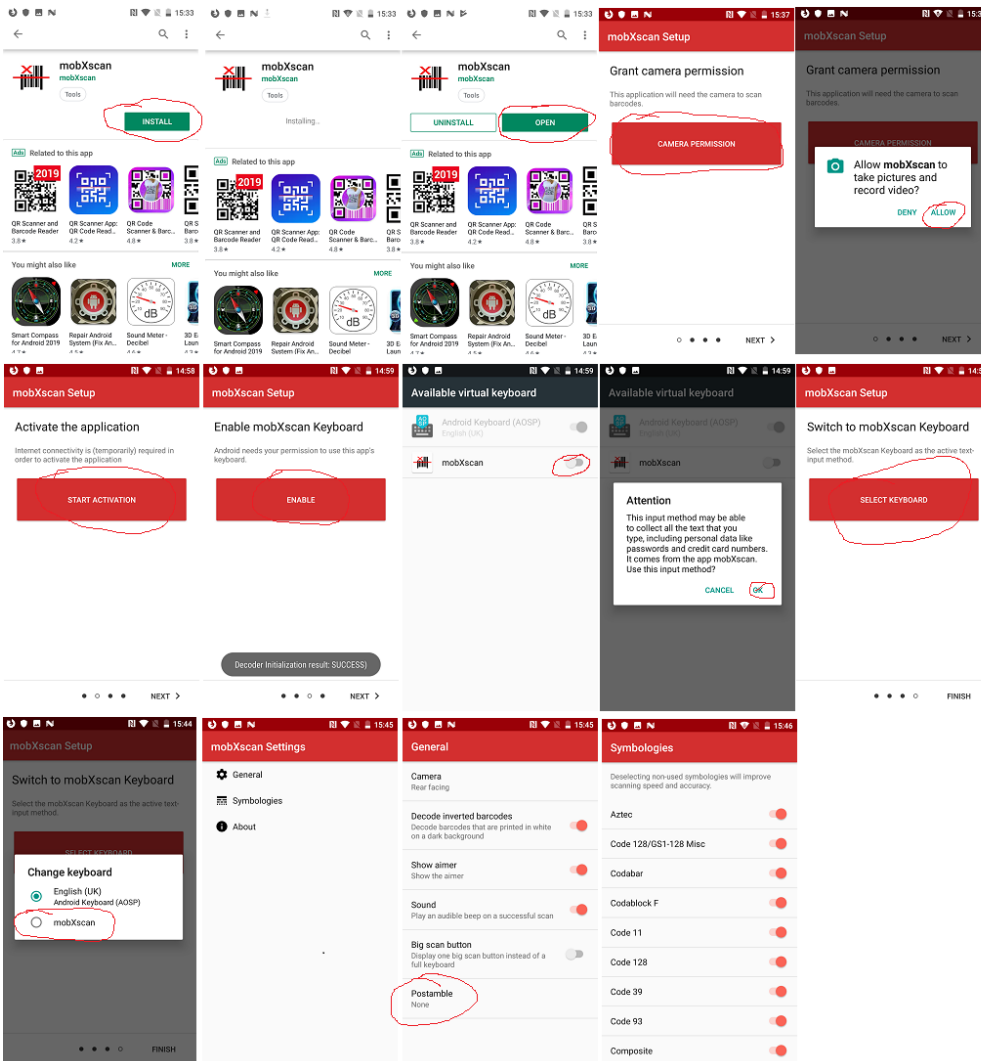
15:33

mobXscan
mobXscan
Tools
INSTALL

Ads Related to this app
2019
QR Scanner and Barcode Reader 3.8★
QR Scanner App: QR Code Read... 4.2★
QR Code Scanner & Barc... 4.8★
QR S 3.8★

You might also like MORE
Smart Compass for Android 2019
Repair Android System (Fix An...
Sound Meter - Decibel
3D E Laun

15:33

mobXscan
mobXscan
Tools
Installing...

Ads Related to this app
2019
QR Scanner and Barcode Reader 3.8★
QR Scanner App: QR Code Read... 4.2★
QR Code Scanner & Barc... 4.8★
QR S 3.8★

You might also like MORE
Smart Compass for Android 2019
Repair Android System (Fix An...
Sound Meter - Decibel
3D E Laun

15:33

mobXscan
mobXscan
Tools
UNINSTALL
OPEN

Ads Related to this app
2019
QR Scanner and Barcode Reader 3.8★
QR Scanner App: QR Code Read... 4.2★
QR Code Scanner & Barc... 4.8★
QR S 3.8★

You might also like MORE
Smart Compass for Android 2019
Repair Android System (Fix An...
Sound Meter - Decibel
3D E Laun

15:37
mobXscan Setup
Grant camera permission
This application will need the camera to scan barcodes.
CAMERA PERMISSION
NEXT >

15:3
mobXscan Setup
Grant camera permission
This application will need the camera to scan barcodes.
CAMERA PERMISSION
Allow mobXscan to take pictures and record video?
DENY ALLOW
NEXT >

14:58
mobXscan Setup
Activate the application
Internet connectivity is (temporarily) required in order to activate the application
START ACTIVATION
NEXT >

14:59
mobXscan Setup
Enable mobXscan Keyboard
Android needs your permission to use this app's keyboard.
ENABLE
Decoder Initialization result: SUCCESS)
NEXT >

14:59
Available virtual keyboard
Android Keyboard (AOSP)
English (UK)
mobXscan

14:59
Available virtual keyboard
Android Keyboard (AOSP)
English (UK)
mobXscan
Attention
This input method may be able to collect all the text that you type, including personal data like passwords and credit card numbers. It comes from the app mobXscan. Use this input method?
CANCEL OK

14:5
mobXscan Setup
Switch to mobXscan Keyboard
Select the mobXscan Keyboard as the active text-input method.
SELECT KEYBOARD
FINISH

15:44
mobXscan Setup
Switch to mobXscan Keyboard
Select the mobXscan Keyboard as the active text-input method.
SELECT KEYBOARD
Change keyboard
English (UK)
Android Keyboard (AOSP)
mobXscan
FINISH

15:45
mobXscan Settings
General
Symbologies
About

15:45
General
Camera
Rear facing
Decode inverted barcodes
Decode barcodes that are printed in white on a dark background
Show aimer
Show the aimer
Sound
Play an audible beep on a successful scan
Big scan button
Display one big scan button instead of a full keyboard
Postamble
None

15:46
Symbologies
Deselecting non-used symbologies will improve scanning speed and accuracy.
Aztec
Code 128/GS1-128 Misc
Codabar
Codablock F
Code 11
Code 128
Code 39
Code 93
Composite